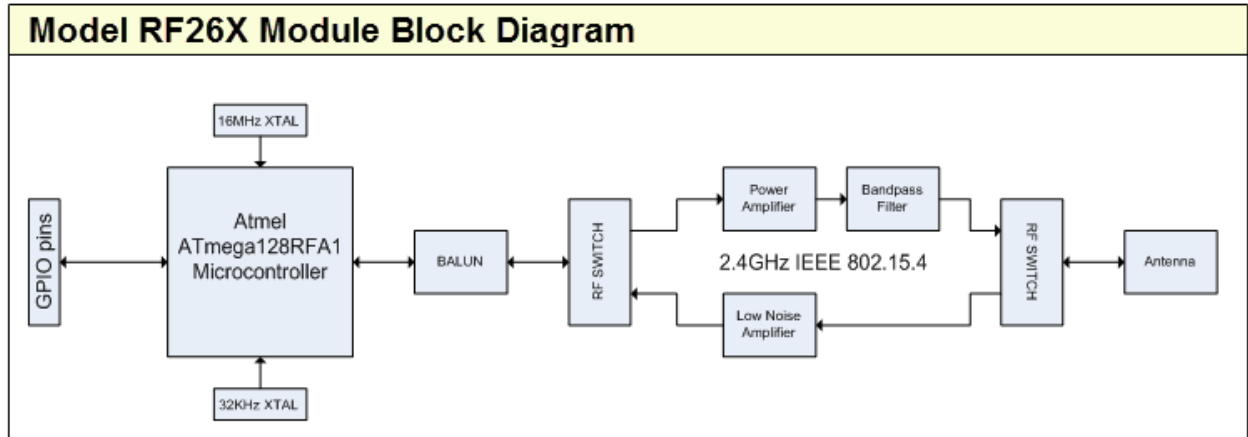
Model RF26X Module Block Diagram

16MHz XTAL

GPIO pins

Atmel ATmega128RFA1 Microcontroller

BALUN

RF SWITCH

Power Amplifier

Bandpass Filter

2.4GHz IEEE 802.15.4

Low Noise Amplifier

RF SWITCH

Antenna

32KHz XTAL